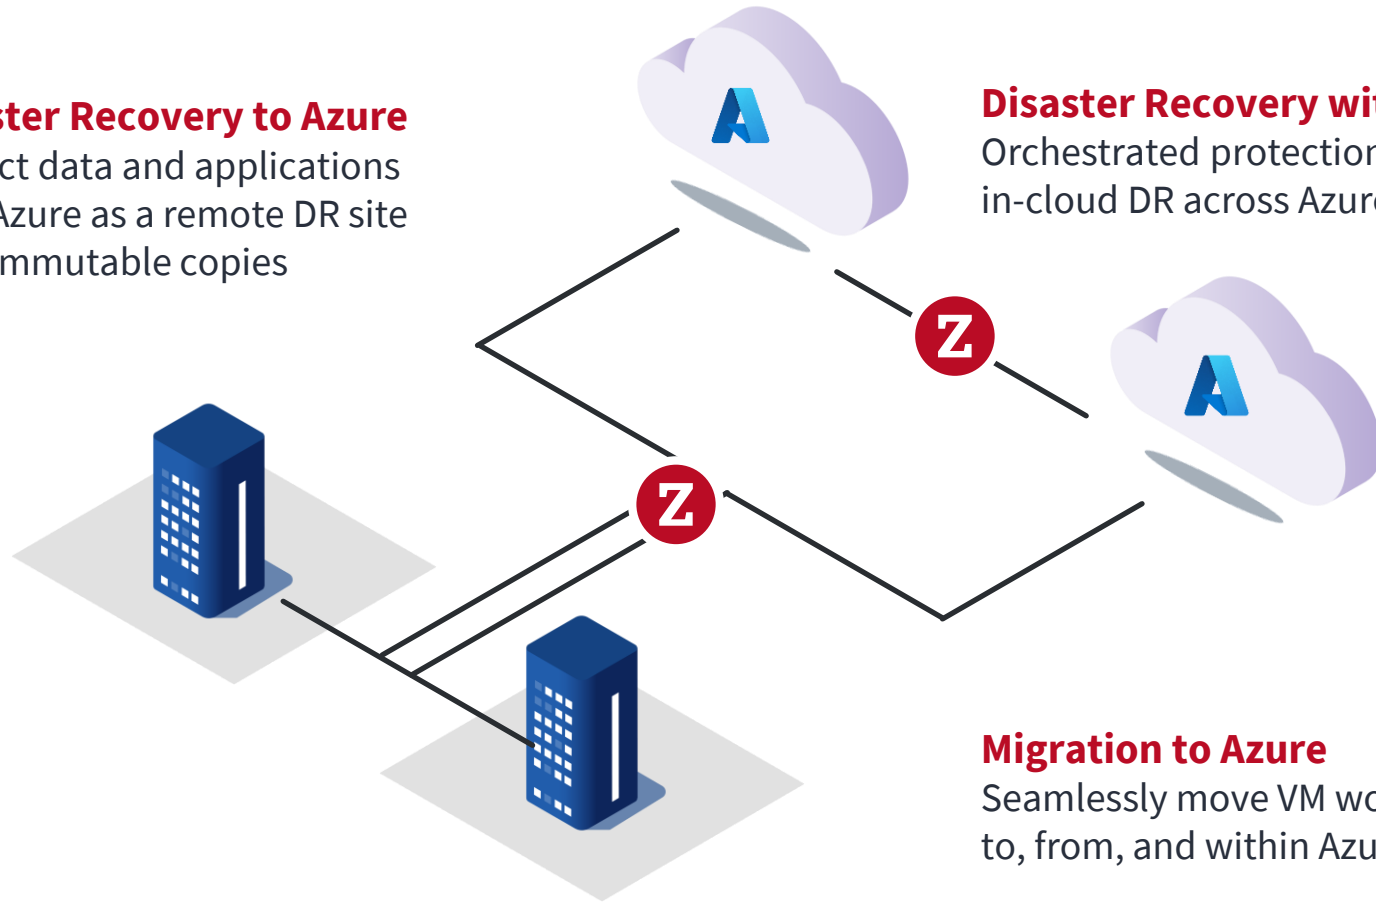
ster Recovery to Azure
ct data and applications
Azure as a remote DR site
mmutable copies

Disaster Recovery wi
Orchestrated protectio
in-cloud DR across Azur

Z

Z

Migration to Azure
Seamlessly move VM w
to, from, and within Az